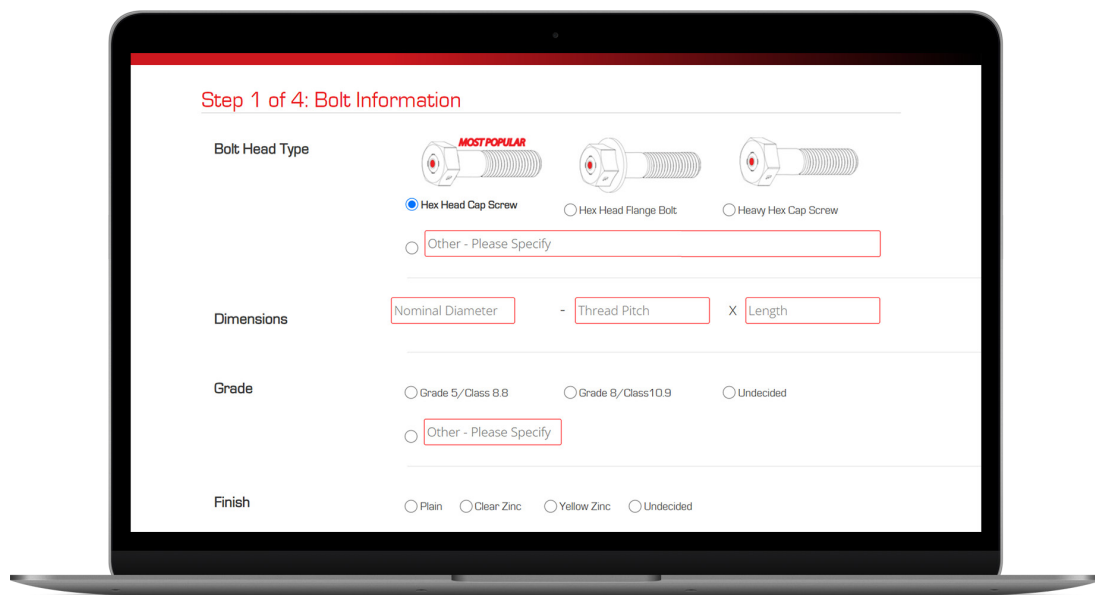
Step 1 of 4: Bolt Information

Bolt Head Type

MOST POPULAR

Hex Head Cap Screw

Hex Head Flange Bolt

Heavy Hex Cap Screw

Other - Please Specify

Dimensions

Nominal Diameter - Thread Pitch X Length

Grade

Grade 5/Class 8.8

Grade 8/Class10.9

Undecided

Other - Please Specify

Finish

Plain

Clear Zinc

Yellow Zinc

Undecided